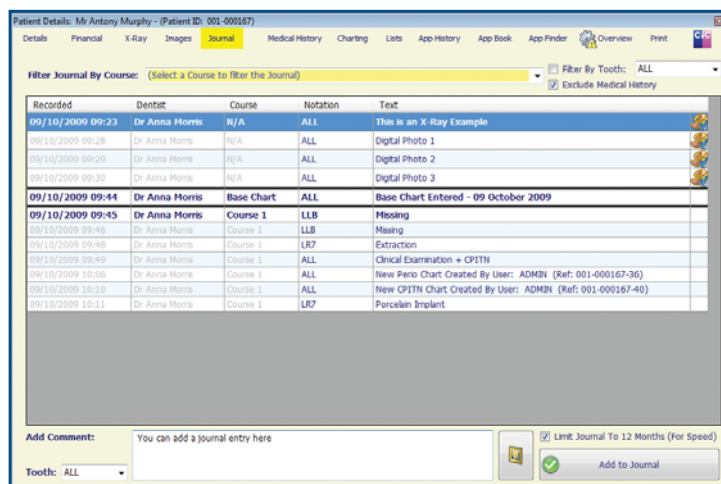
Patient Details: Mr Antony Murphy - (Patient ID: 001-000167)

Details Financial X-Ray Images Journal Medical History Charting Lists App History App Book App Finder Overview Print

Filter Journal By Course: (Select a Course to filter the Journal)

Filter By Tooth: ALL
Exclude Medical History

| Recorded | Dentist | Course | Notation | Text |
|---|---|---|---|---|
| 09/10/2009 09:23 | Dr Anna Morris | N/A | ALL | This is an X-Ray Example |
| 09/10/2009 09:28 | Dr Anna Morris | N/A | ALL | Digital Photo 1 |
| 09/10/2009 09:29 | Dr Anna Morris | N/A | ALL | Digital Photo 2 |
| 09/10/2009 09:30 | Dr Anna Morris | N/A | ALL | Digital Photo 3 |
| 09/10/2009 09:44 | Dr Anna Morris | Base Chart | ALL | Base Chart Entered - 09 October 2009 |
| 09/10/2009 09:45 | Dr Anna Morris | Course 1 | LLB | Missing |
| 09/10/2009 09:46 | Dr Anna Morris | Course 1 | LLB | Missing |
| 09/10/2009 09:48 | Dr Anna Morris | Course 1 | LR7 | Extraction |
| 09/10/2009 09:49 | Dr Anna Morris | Course 1 | ALL | Clinical Examination + CPITN |
| 09/10/2009 10:06 | Dr Anna Morris | Course 1 | ALL | New Perio Chart Created By User: ADMIN (Ref: 001-000167-36) |
| 09/10/2009 10:10 | Dr Anna Morris | Course 1 | ALL | New CPITN Chart Created By User: ADMIN (Ref: 001-000167-40) |
| 09/10/2009 10:11 | Dr Anna Morris | Course 1 | LR7 | Porcelain Implant |

Add Comment: You can add a journal entry here

Tooth: ALL

Limit Journal To 12 Months (For Speed)

Add to Journal